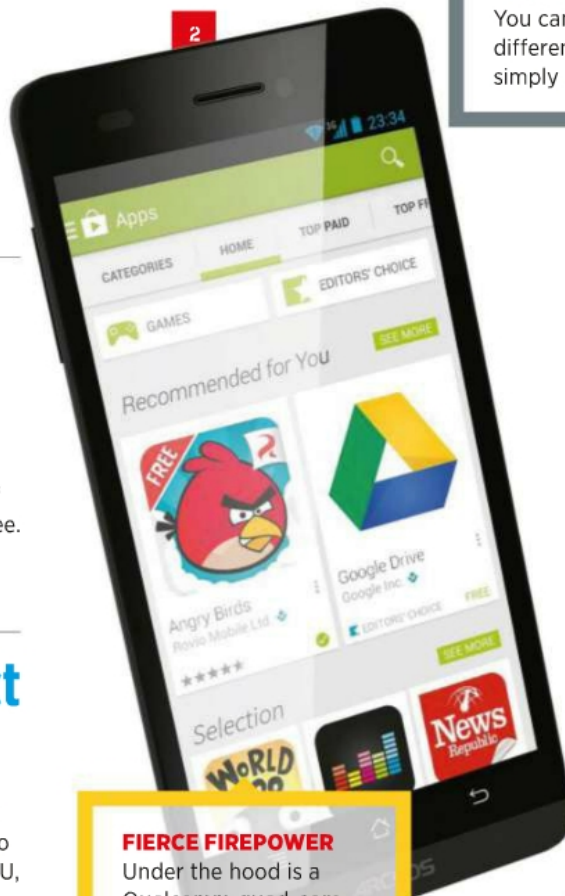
You car
differen
simply

2

23:34

Apps

TOP PAID

TOP F

CATEGORIES

HOME

EDITORS' CHOICE

GAMES

SEE MORE

Recommended for You

FREE

Angry Birds
Rovio Mobile Ltd.

Google Drive
Google Inc.

FREE

EDITORS' CHOICE

SEE MORE

Selection

WORLD

News
Republic

ee.

t

o
U,

FIERCE FIREPOWER
Under the hood is a
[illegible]